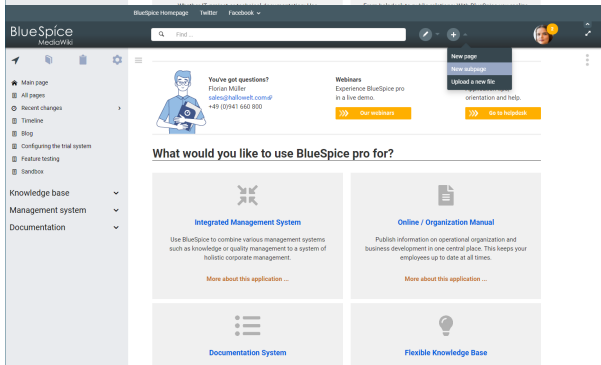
BlueSpice Homepage Twitter Facebook

BlueSpice MediaWiki

Find...

New page
New subpage
Upload a new file

Main page
All pages
Recent changes
Timeline
Blog
Configuring the trial system
Feature testing
Sandbox

Knowledge base
Management system
Documentation

You've got questions?
Florian Müller
sales@hallowelt.com
+49 (0)941 660 800

Webinars
Experience BlueSpice pro in a live demo.
Our webinars

orientation and help.
Go to helpdesk

What would you like to use BlueSpice pro for?

Integrated Management System
Use BlueSpice to combine various management systems such as knowledge or quality management to a system of holistic corporate management.
More about this application ...

Online / Organization Manual
Publish information on operational organization and business development in one central place. This keeps your employees up to date at all times.
More about this application ...

Documentation System

Flexible Knowledge Base